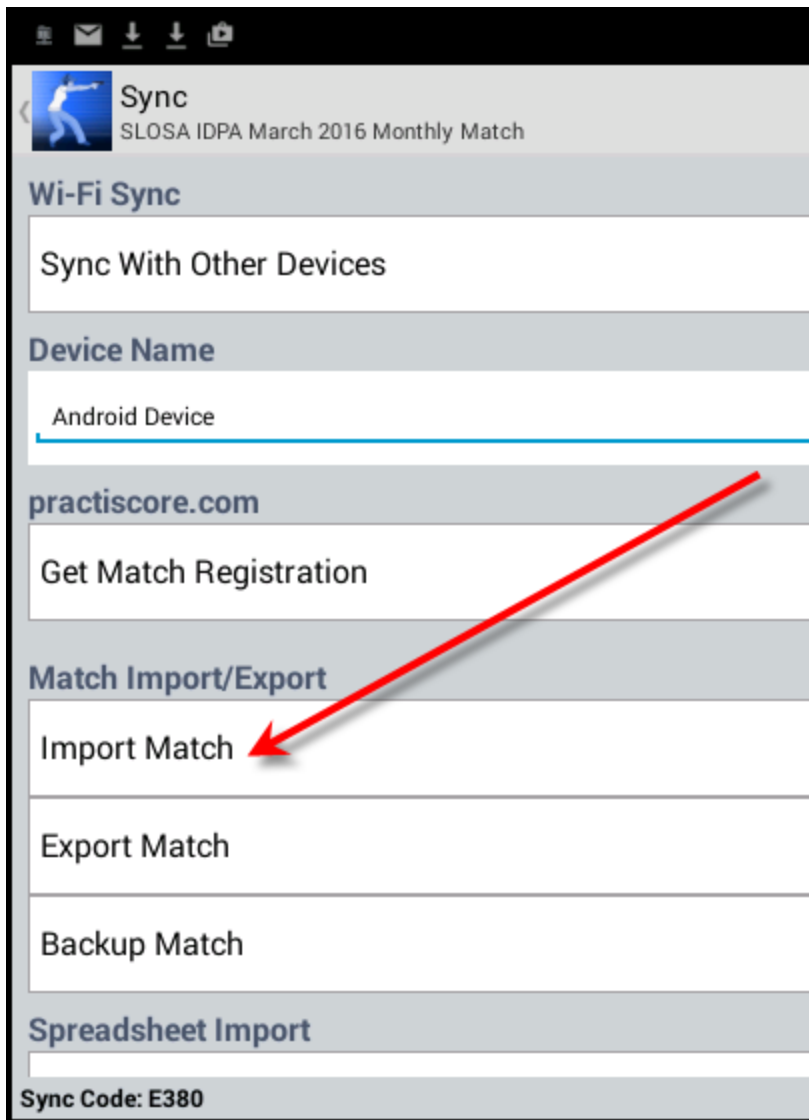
Sync
SLOSA IDPA March 2016 Monthly Match

Wi-Fi Sync

Sync With Other Devices

Device Name

Android Device

practiscore.com

Get Match Registration

Match Import/Export

Import Match

Export Match

Backup Match

Spreadsheet Import

Sync Code: E380